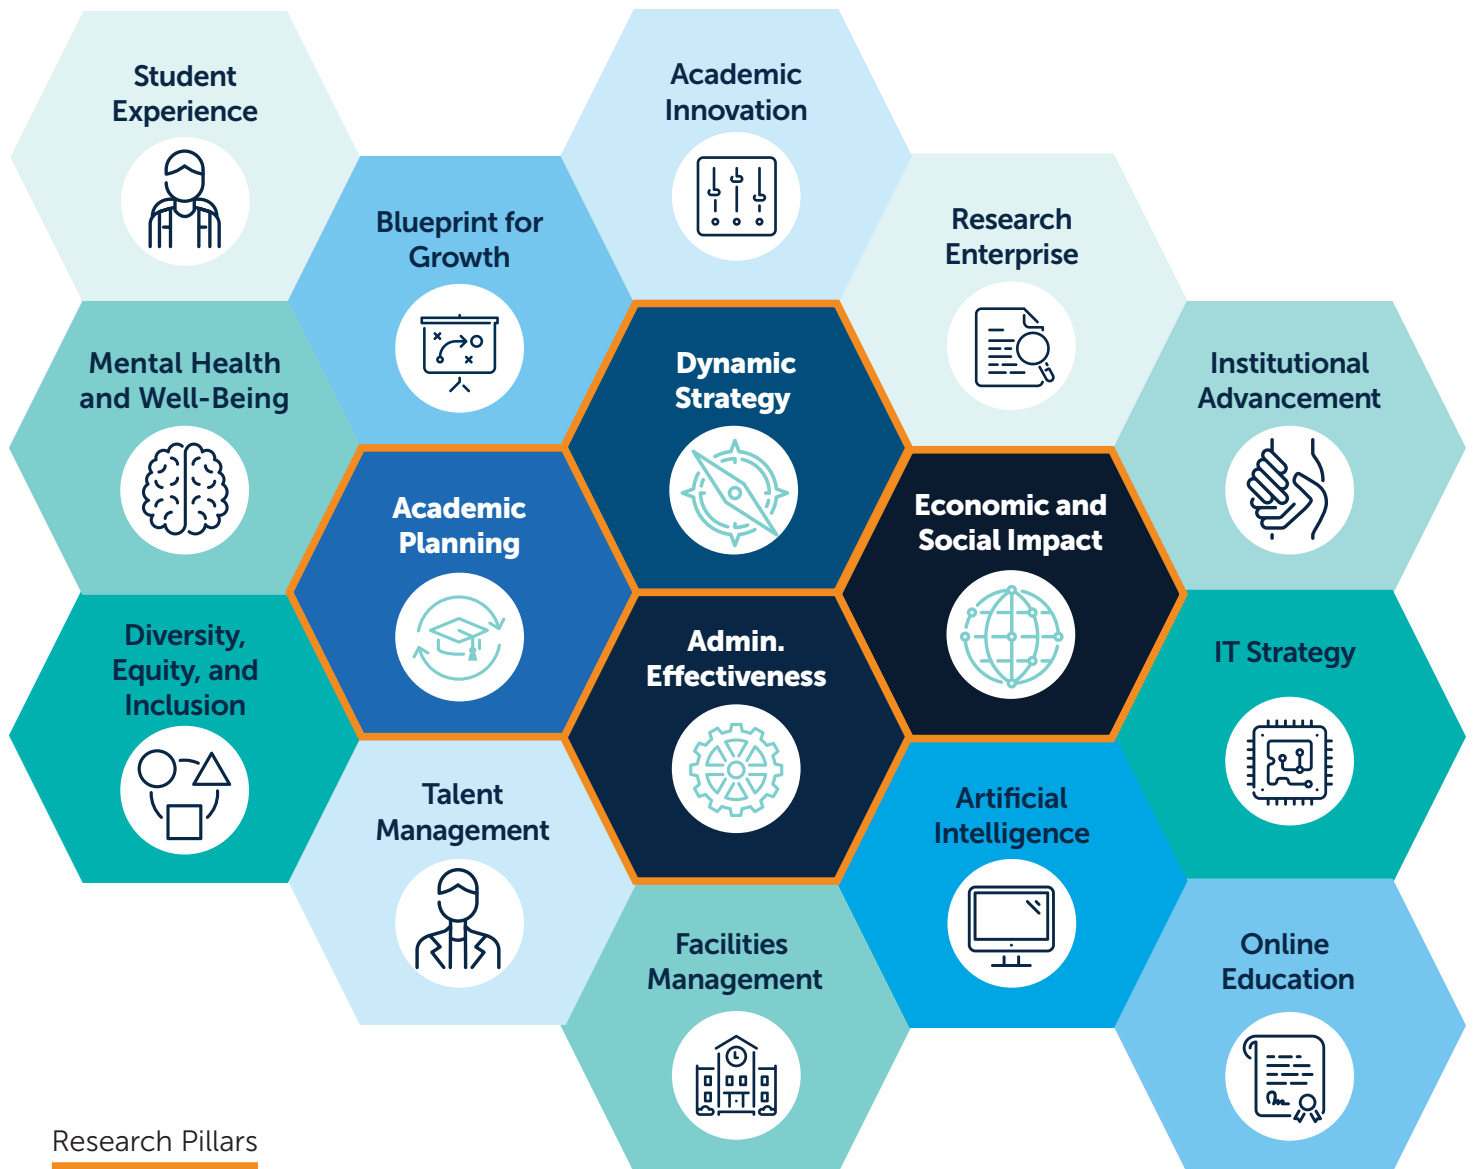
Student Experience

Academic Innovation

Blueprint for Growth

Research Enterprise

Mental Health and Well-Being

Dynamic Strategy

Institutional Advancement

Academic Planning

Economic and Social Impact

Diversity, Equity, and Inclusion

Admin. Effectiveness

IT Strategy

Talent Management

Artificial Intelligence

Facilities Management

Online Education

Research Pillars